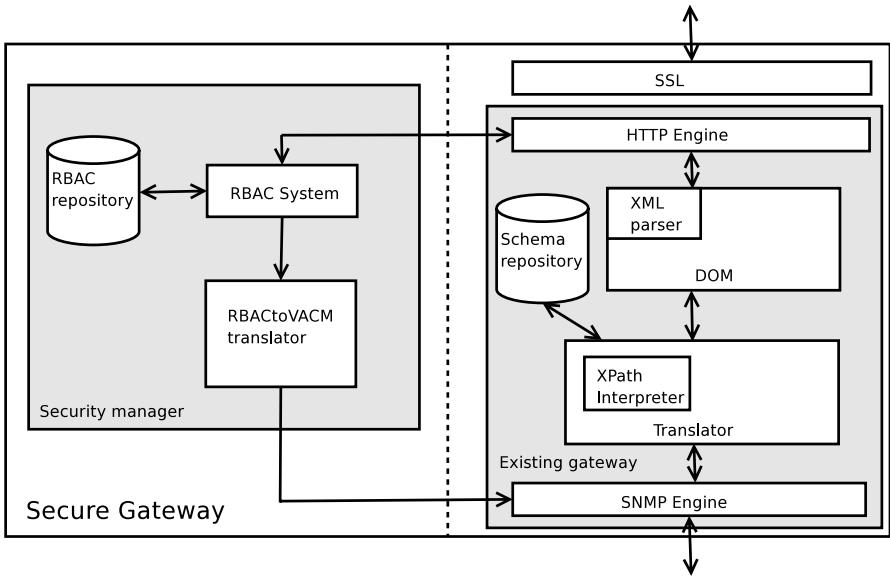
SSL

HTTP Engine

RBAC repository

RBAC System

XML parser

Schema repository

DOM

RBACtoVACM translator

XPath Interpreter

Translator

Security manager

Existing gateway

Secure Gateway

SNMP Engine